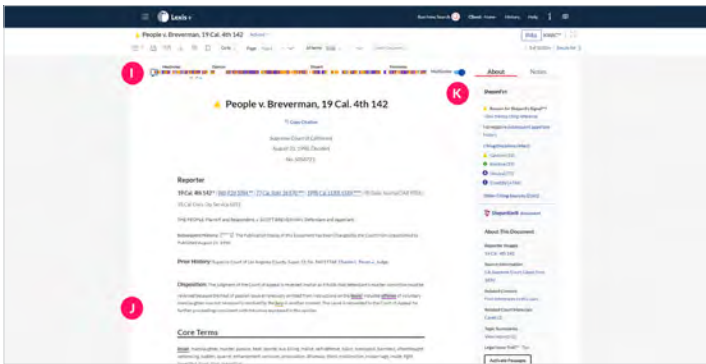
Lexis+

People v. Breverman, 19 Cal. 4th 142

I

K

J

People v. Breverman, 19 Cal. 4th 142

Supreme Court of California

Reporter

19 Cal. 4th 142

Prior History

Disposition

Core Terms

About

Notes

Shepard's®

Shepardize®

About This Document

Actions